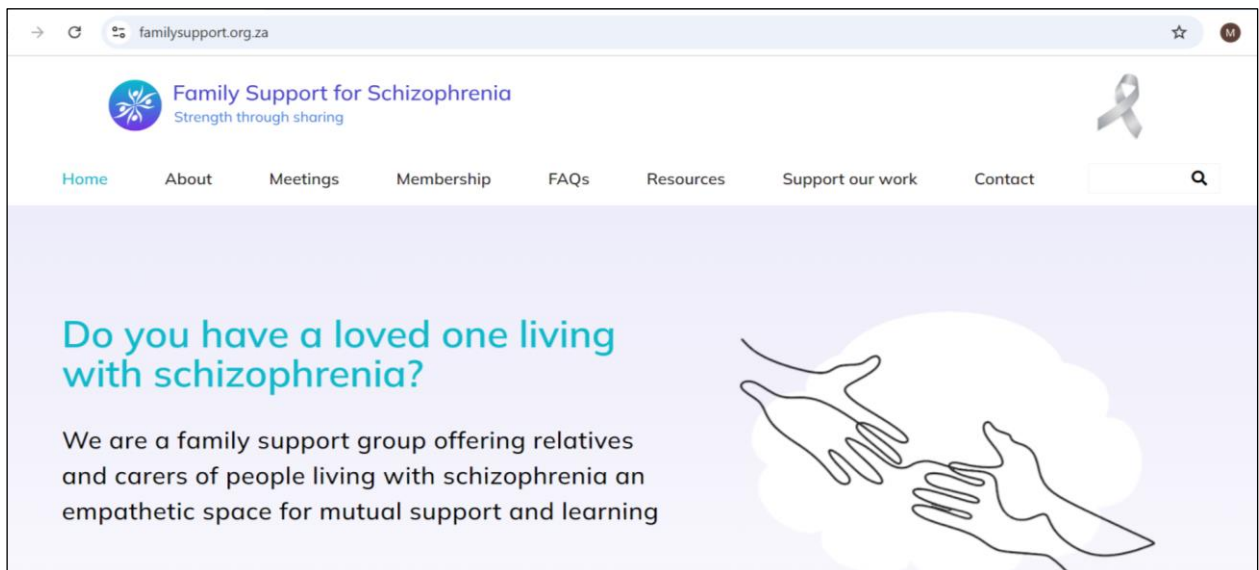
familysupport.org.za

M

Family Support for Schizophrenia
Strength through sharing

Home About Meetings Membership FAQs Resources Support our work Contact

Do you have a loved one living with schizophrenia?

We are a family support group offering relatives and carers of people living with schizophrenia an empathetic space for mutual support and learning